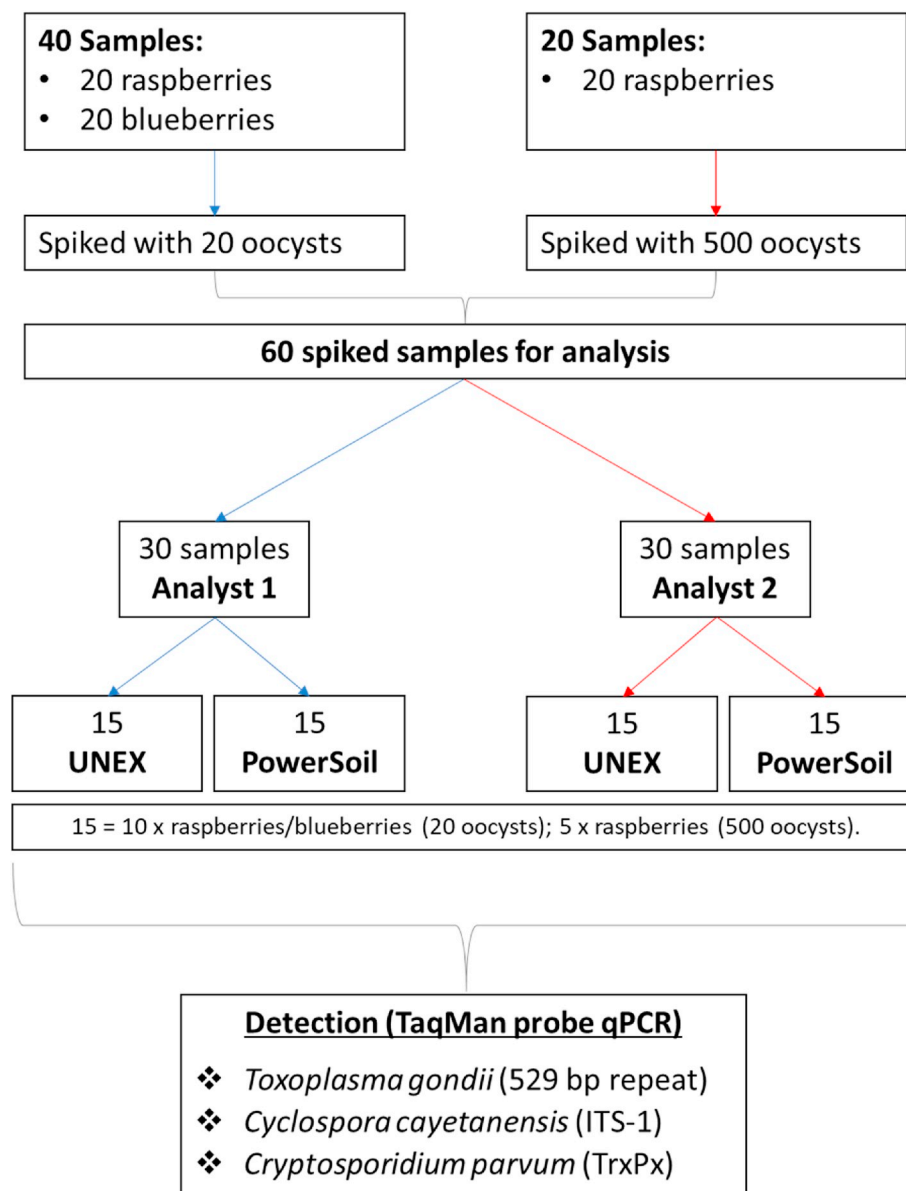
40 Samples:
• 20 raspberries
• 20 blueberries

20 Samples:
• 20 raspberries

Spiked with 20 oocysts

Spiked with 500 oocysts

60 spiked samples for analysis

30 samples
Analyst 1

30 samples
Analyst 2

15
UNEX

15
PowerSoil

15
UNEX

15
PowerSoil

15 = 10 x raspberries/blueberries (20 oocysts); 5 x raspberries (500 oocysts).

Detection (TaqMan probe qPCR)
❖ Toxoplasma gondii (529 bp repeat)
❖ Cyclospora cayetanensis (ITS-1)
❖ Cryptosporidium parvum (TrxPx)